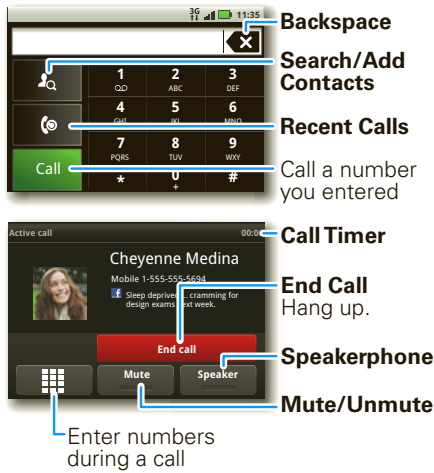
3G 11:35

Backspace

Search/Add Contacts

1
ꝏ
2
ABC
3
DEF
4
GHI
5
JKL
6
MNO

Recent Calls

7
PQRS
8
TUV
9
WXY
Call
*
0
+
#

Call a number you entered

Active call
00:0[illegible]

Call Timer

Cheyenne Medina
Mobile 1-555-555-5694
Sleep deprived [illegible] cramming for design exams next week.

End Call
Hang up.

End call

Speakerphone

Mute
Speaker

Mute/Unmute

Enter numbers during a call